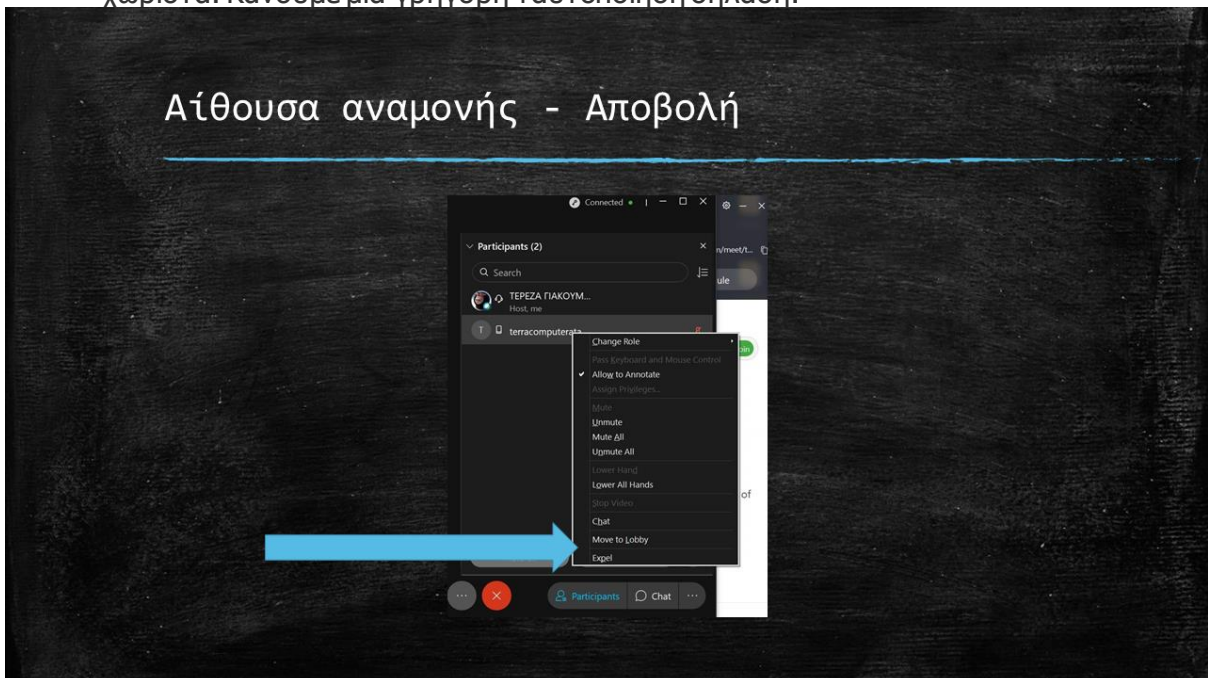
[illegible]

Αίθουσα αναμονής - Αποβολή

Connected

Participants (2)

Search

ΤΕΡΕΖΑ ΓΙΑΚΟΥΜ...
Host, me

terracomputerata

n/meet/t...

ule

Change Role
Pass Keyboard and Mouse Control
Allow to Annotate
Assign Privileges...
Mute
Unmute
Mute All
Unmute All
Lower Hand
Lower All Hands
Stop Video
Chat
Move to Lobby
Expel

of

Participants
Chat